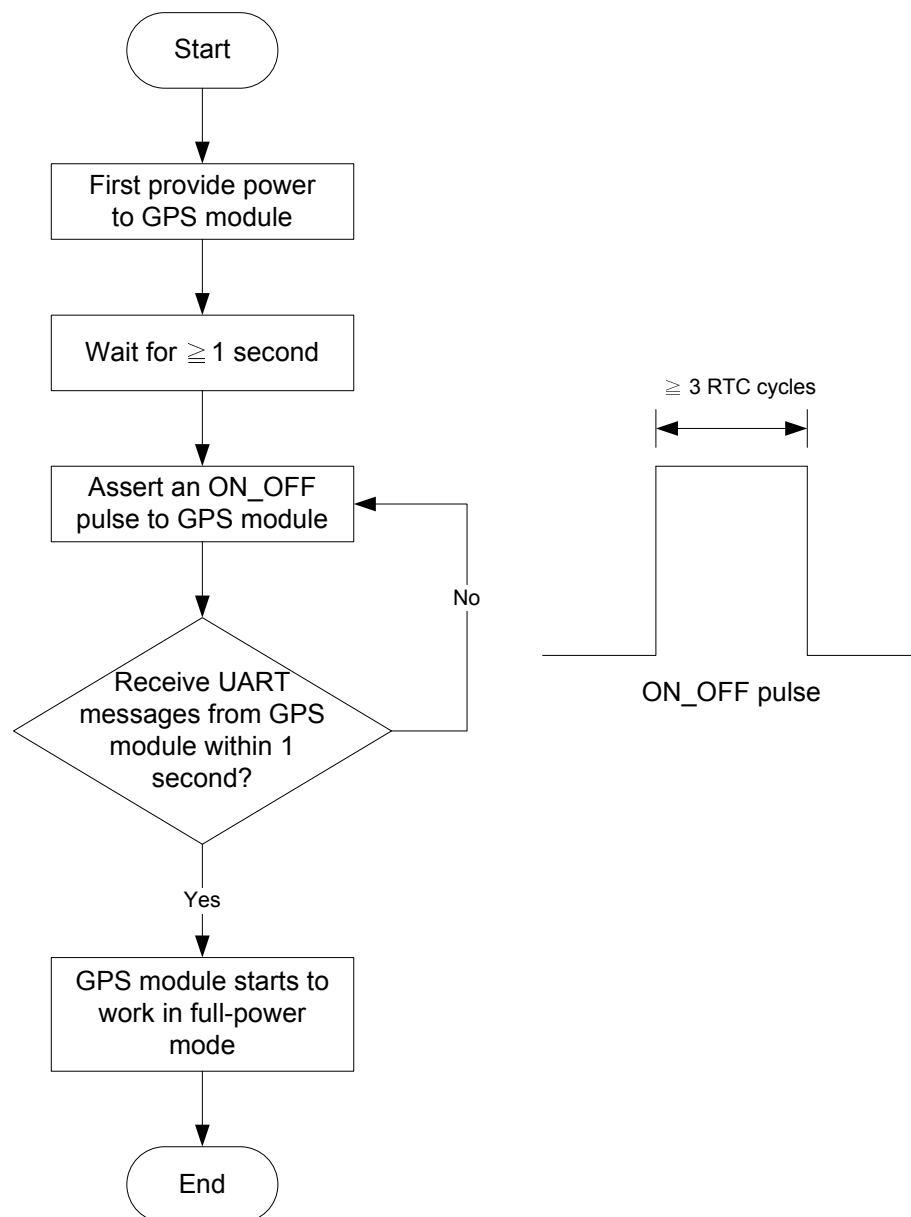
Start

First provide power to GPS module

Wait for $\geqq 1$ second

Assert an ON_OFF pulse to GPS module

No

Receive UART messages from GPS module within 1 second?

Yes

GPS module starts to work in full-power mode

End

$\geqq$ 3 RTC cycles

ON_OFF pulse